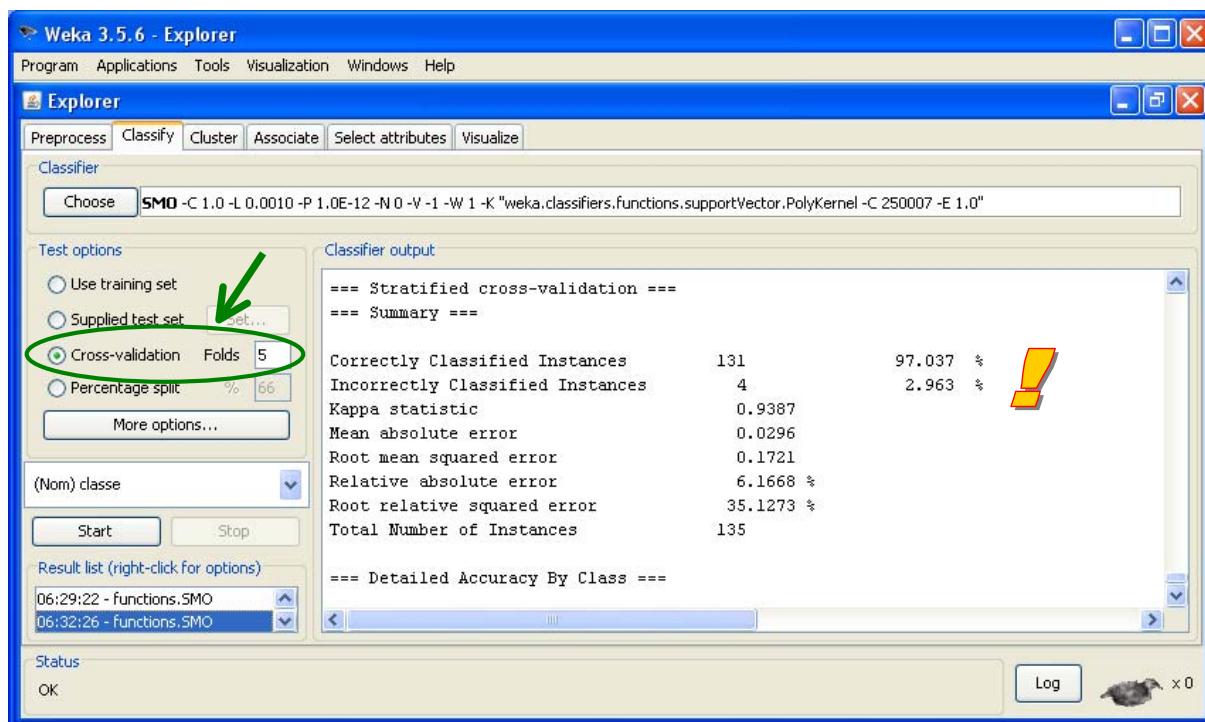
Weka 3.5.6 - Explorer
Program Applications Tools Visualization Windows Help
Explorer
Preprocess Classify Cluster Associate Select attributes Visualize
Classifier
Choose SMO -C 1.0 -L 0.0010 -P 1.0E-12 -N 0 -V -1 -W 1 -K "weka.classifiers.functions.supportVector.PolyKernel -C 250007 -E 1.0"
Test options
Use training set
Supplied test set Set...
Cross-validation Folds 5
Percentage split % 66
More options...
(Nom) classe
Start Stop
Result list (right-click for options)
06:29:22 - functions.SMO
06:32:26 - functions.SMO
Classifier output
=== Stratified cross-validation ===
=== Summary ===

| | | |
|---|---|---|
| Correctly Classified Instances | 131 | 97.037 % |
| Incorrectly Classified Instances | 4 | 2.963 % |
| Kappa statistic | 0.9387 | |
| Mean absolute error | 0.0296 | |
| Root mean squared error | 0.1721 | |
| Relative absolute error | 6.1668 % | |
| Root relative squared error | 35.1273 % | |
| Total Number of Instances | 135 | |

!

=== Detailed Accuracy By Class ===
Status
OK
Log
x 0